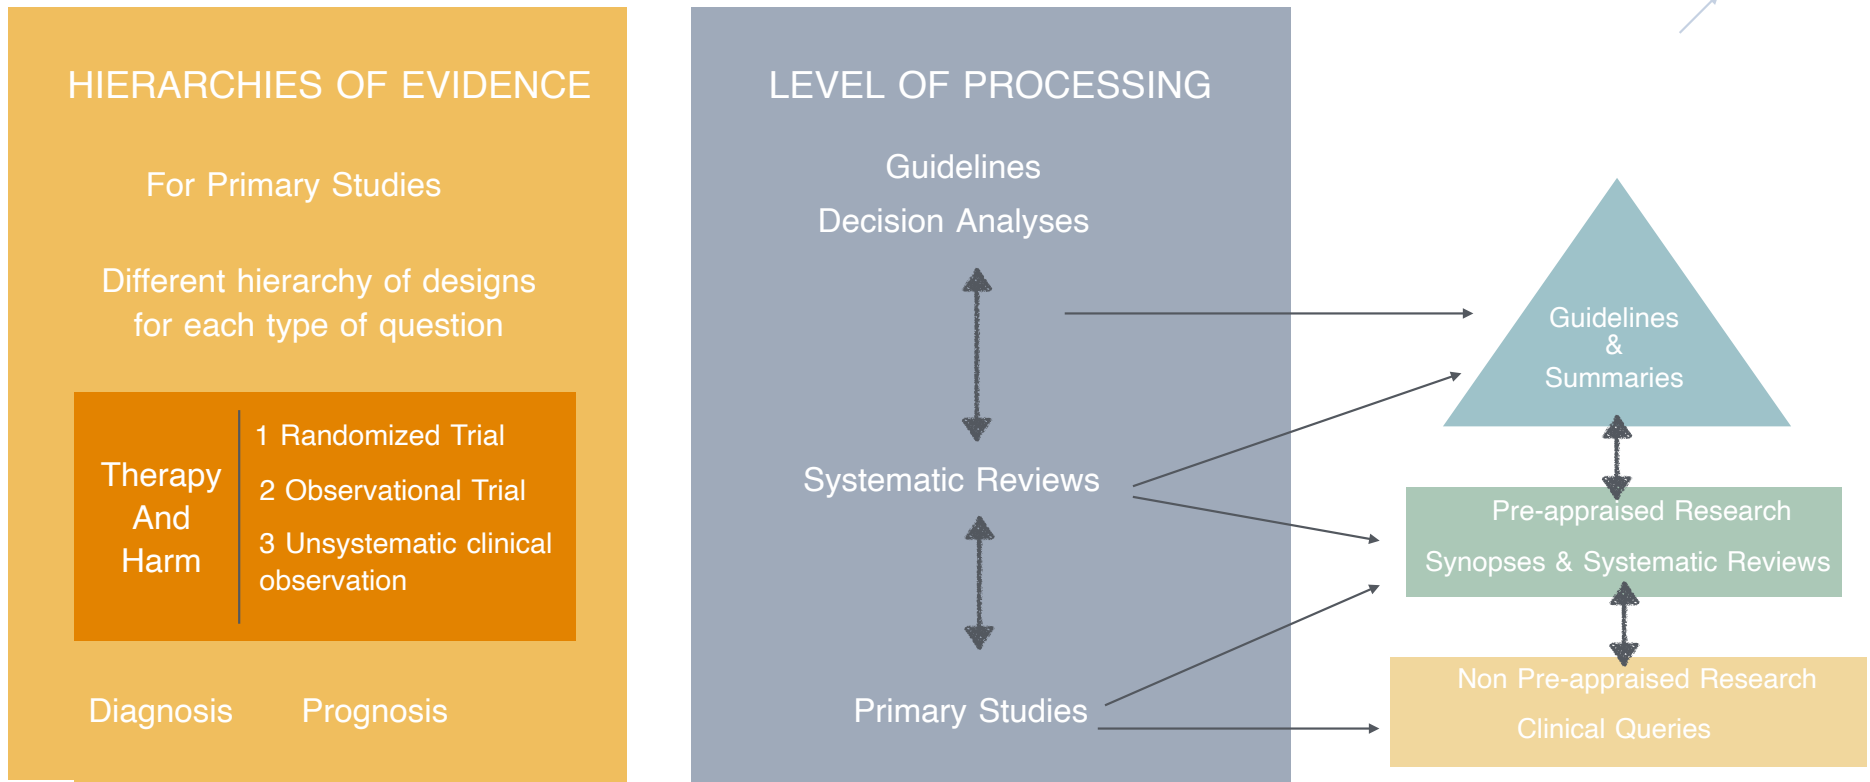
HIERARCHIES OF EVIDENCE

For Primary Studies

Different hierarchy of designs for each type of question

Therapy And Harm

1 Randomized Trial

2 Observational Trial

3 Unsystematic clinical observation

Diagnosis

Prognosis

LEVEL OF PROCESSING

Guidelines

Decision Analyses

Systematic Reviews

Primary Studies

Guidelines & Summaries

Pre-appraised Research

Synopses & Systematic Reviews

Non Pre-appraised Research

Clinical Queries